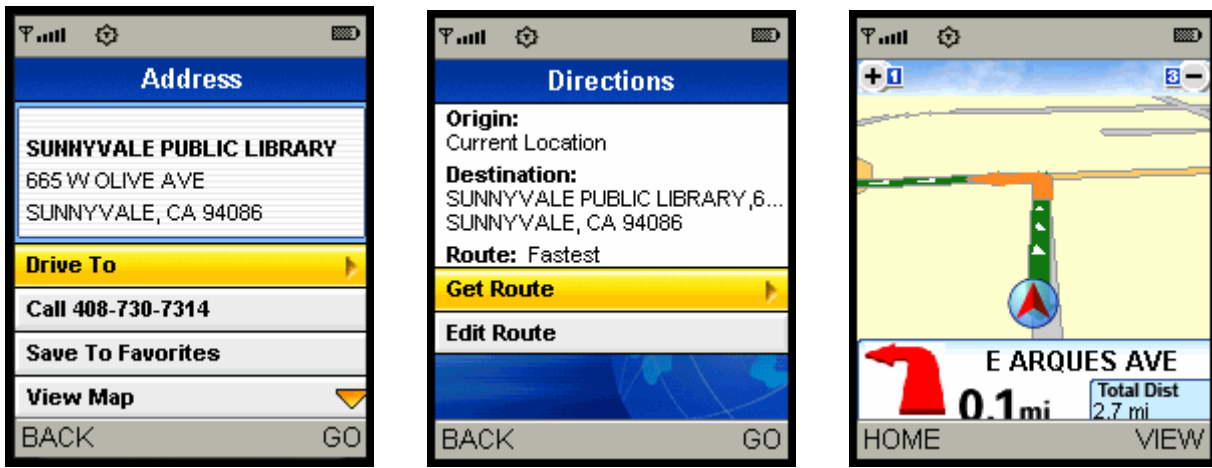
Address

SUNNYVALE PUBLIC LIBRARY
665 W OLIVE AVE
SUNNYVALE, CA 94086

Drive To

Call 408-730-7314

Save To Favorites

View Map

BACK GO

Directions

Origin:
Current Location

Destination:
SUNNYVALE PUBLIC LIBRARY,6...
SUNNYVALE, CA 94086

Route: Fastest

Get Route

Edit Route

BACK GO

+1 3−

E ARQUES AVE

0.1mi

Total Dist
2.7 mi

HOME VIEW